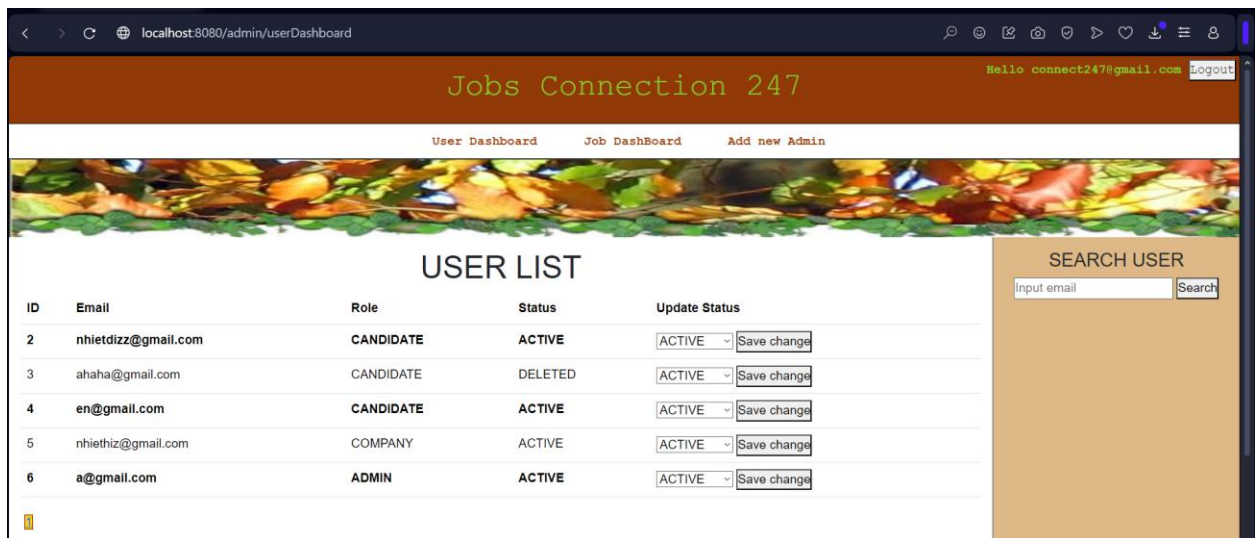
localhost:8080/admin/userDashboard

Jobs Connection 247

Hello connect247@gmail.com Logout

User Dashboard Job DashBoard Add new Admin

USER LIST

| ID | Email | Role | Status | Update Status |
|---|---|---|---|---|
| 2 | nhietdizz@gmail.com | CANDIDATE | ACTIVE | ACTIVE Save change |
| 3 | ahaha@gmail.com | CANDIDATE | DELETED | ACTIVE Save change |
| 4 | en@gmail.com | CANDIDATE | ACTIVE | ACTIVE Save change |
| 5 | nhiethiz@gmail.com | COMPANY | ACTIVE | ACTIVE Save change |
| 6 | a@gmail.com | ADMIN | ACTIVE | ACTIVE Save change |

1

SEARCH USER

Input email Search